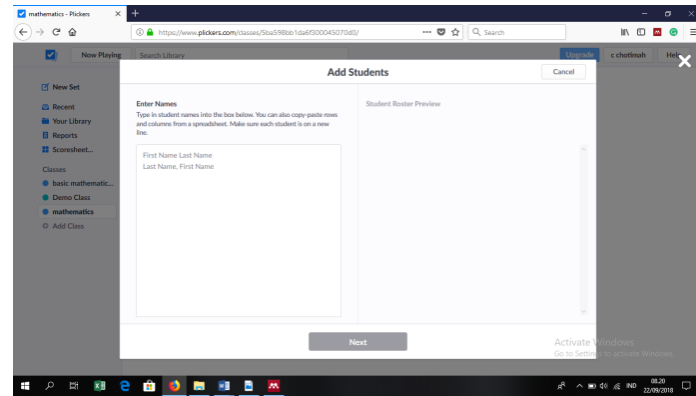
mathematics - Plickers

https://www.plickers.com/classes/5ba59Bbb1da6f300045070d0/

Search

Now Playing

Search Library

Upgrade

c chotimah

Help

New Set

Recent

Your Library

Reports

Scoresheet...

Classes

basic mathematic...

Demo Class

mathematics

Add Class

Add Students

Cancel

Enter Names

Type in student names into the box below. You can also copy-paste rows and columns from a spreadsheet. Make sure each student is on a new line.

First Name Last Name
Last Name, First Name

Student Roster Preview

Next

Activate Windows
Go to Settings to activate Windows.

IND

08.20
22/09/2018